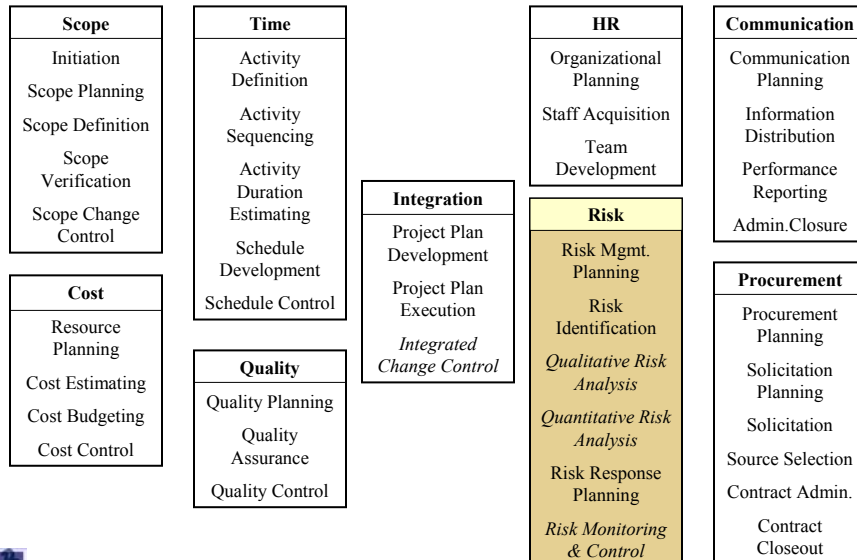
Scope

Initiation

Scope Planning

Scope Definition

Scope Verification

Scope Change Control

Cost

Resource Planning

Cost Estimating

Cost Budgeting

Cost Control

Time

Activity Definition

Activity Sequencing

Activity Duration Estimating

Schedule Development

Schedule Control

Quality

Quality Planning

Quality Assurance

Quality Control

Integration

Project Plan Development

Project Plan Execution

*Integrated Change Control*

HR

Organizational Planning

Staff Acquisition

Team Development

Risk

Risk Mgmt. Planning

Risk Identification

*Qualitative Risk Analysis*

*Quantitative Risk Analysis*

Risk Response Planning

*Risk Monitoring & Control*

Communication

Communication Planning

Information Distribution

Performance Reporting

Admin.Closure

Procurement

Procurement Planning

Solicitation Planning

Solicitation

Source Selection

Contract Admin.

Contract Closeout